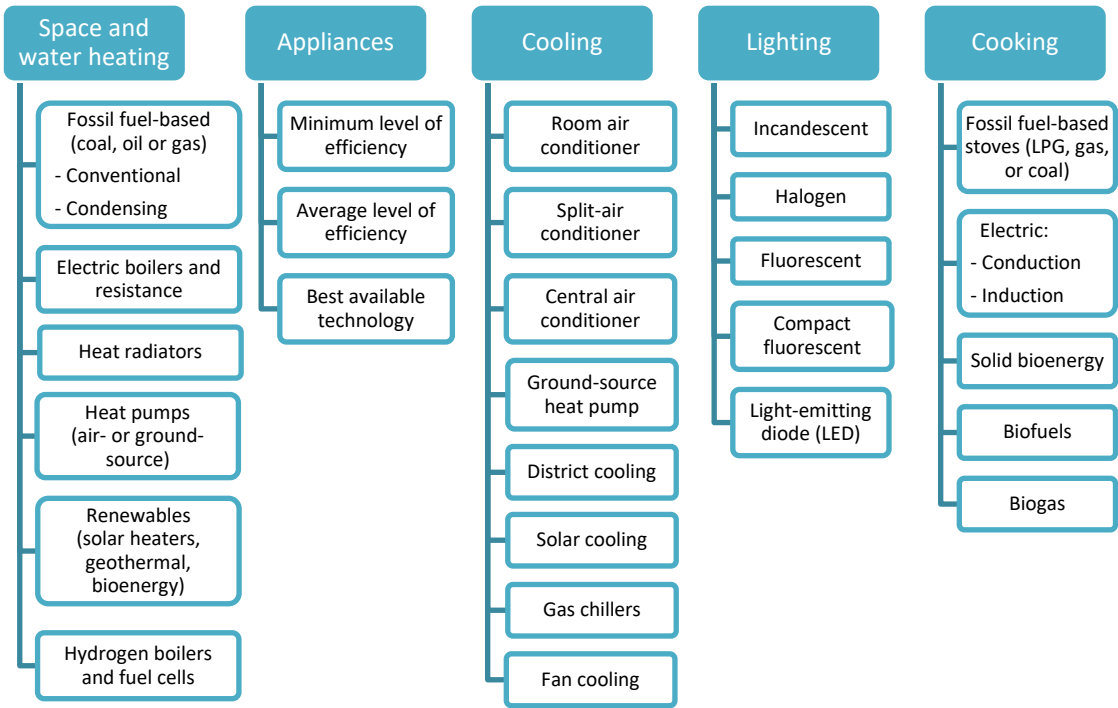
Space and water heating

Fossil fuel-based (coal, oil or gas)
- Conventional
- Condensing

Electric boilers and resistance

Heat radiators

Heat pumps (air- or ground-source)

Renewables (solar heaters, geothermal, bioenergy)

Hydrogen boilers and fuel cells

Appliances

Minimum level of efficiency

Average level of efficiency

Best available technology

Cooling

Room air conditioner

Split-air conditioner

Central air conditioner

Ground-source heat pump

District cooling

Solar cooling

Gas chillers

Fan cooling

Lighting

Incandescent

Halogen

Fluorescent

Compact fluorescent

Light-emitting diode (LED)

Cooking

Fossil fuel-based stoves (LPG, gas, or coal)

Electric:
- Conduction
- Induction

Solid bioenergy

Biofuels

Biogas